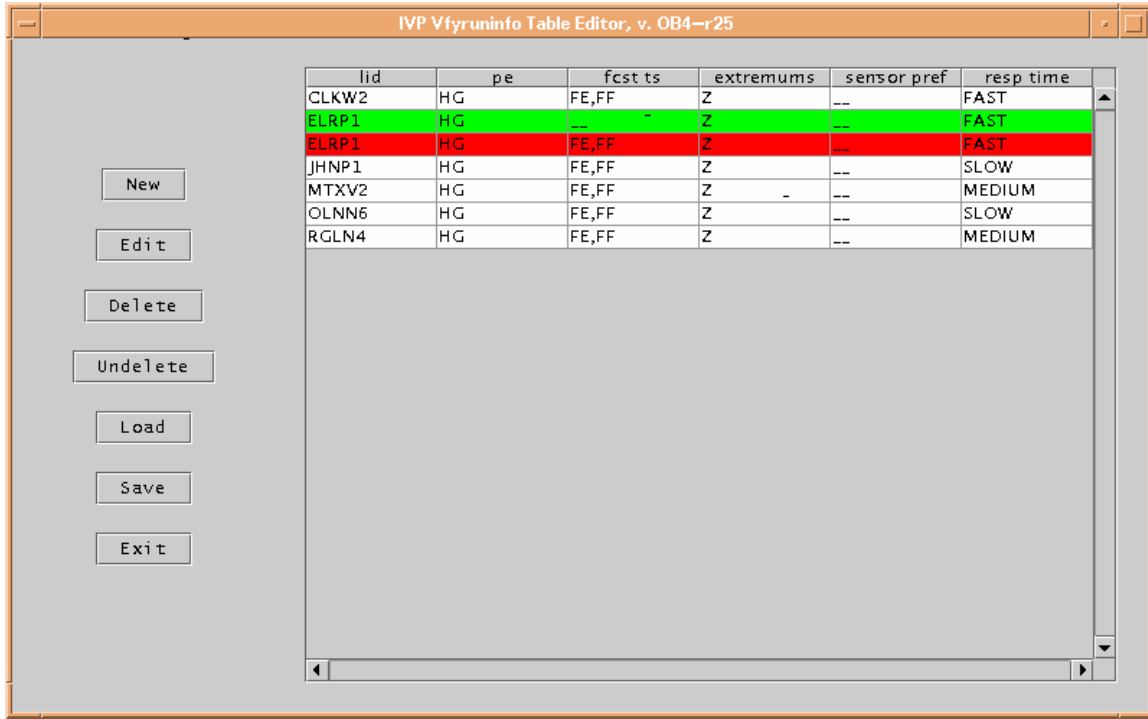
IVP Vfyruninfo Table Editor, v. OB4—r25

New

Edit

Delete

Undelete

Load

Save

Exit

| lid | pe | fcst ts | extremums | sensor pref | resp time |
|---|---|---|---|---|---|
| CLKW2 | HG | FE,FF | Z | __ | FAST |
| ELRP1 | HG | __ | Z | __ | FAST |
| ELRP1 | HG | FE,FF | Z | __ | FAST |
| JHNP1 | HG | FE,FF | Z | __ | SLOW |
| MTXV2 | HG | FE,FF | Z | __ | MEDIUM |
| OLNN6 | HG | FE,FF | Z | __ | SLOW |
| RGLN4 | HG | FE,FF | Z | __ | MEDIUM |